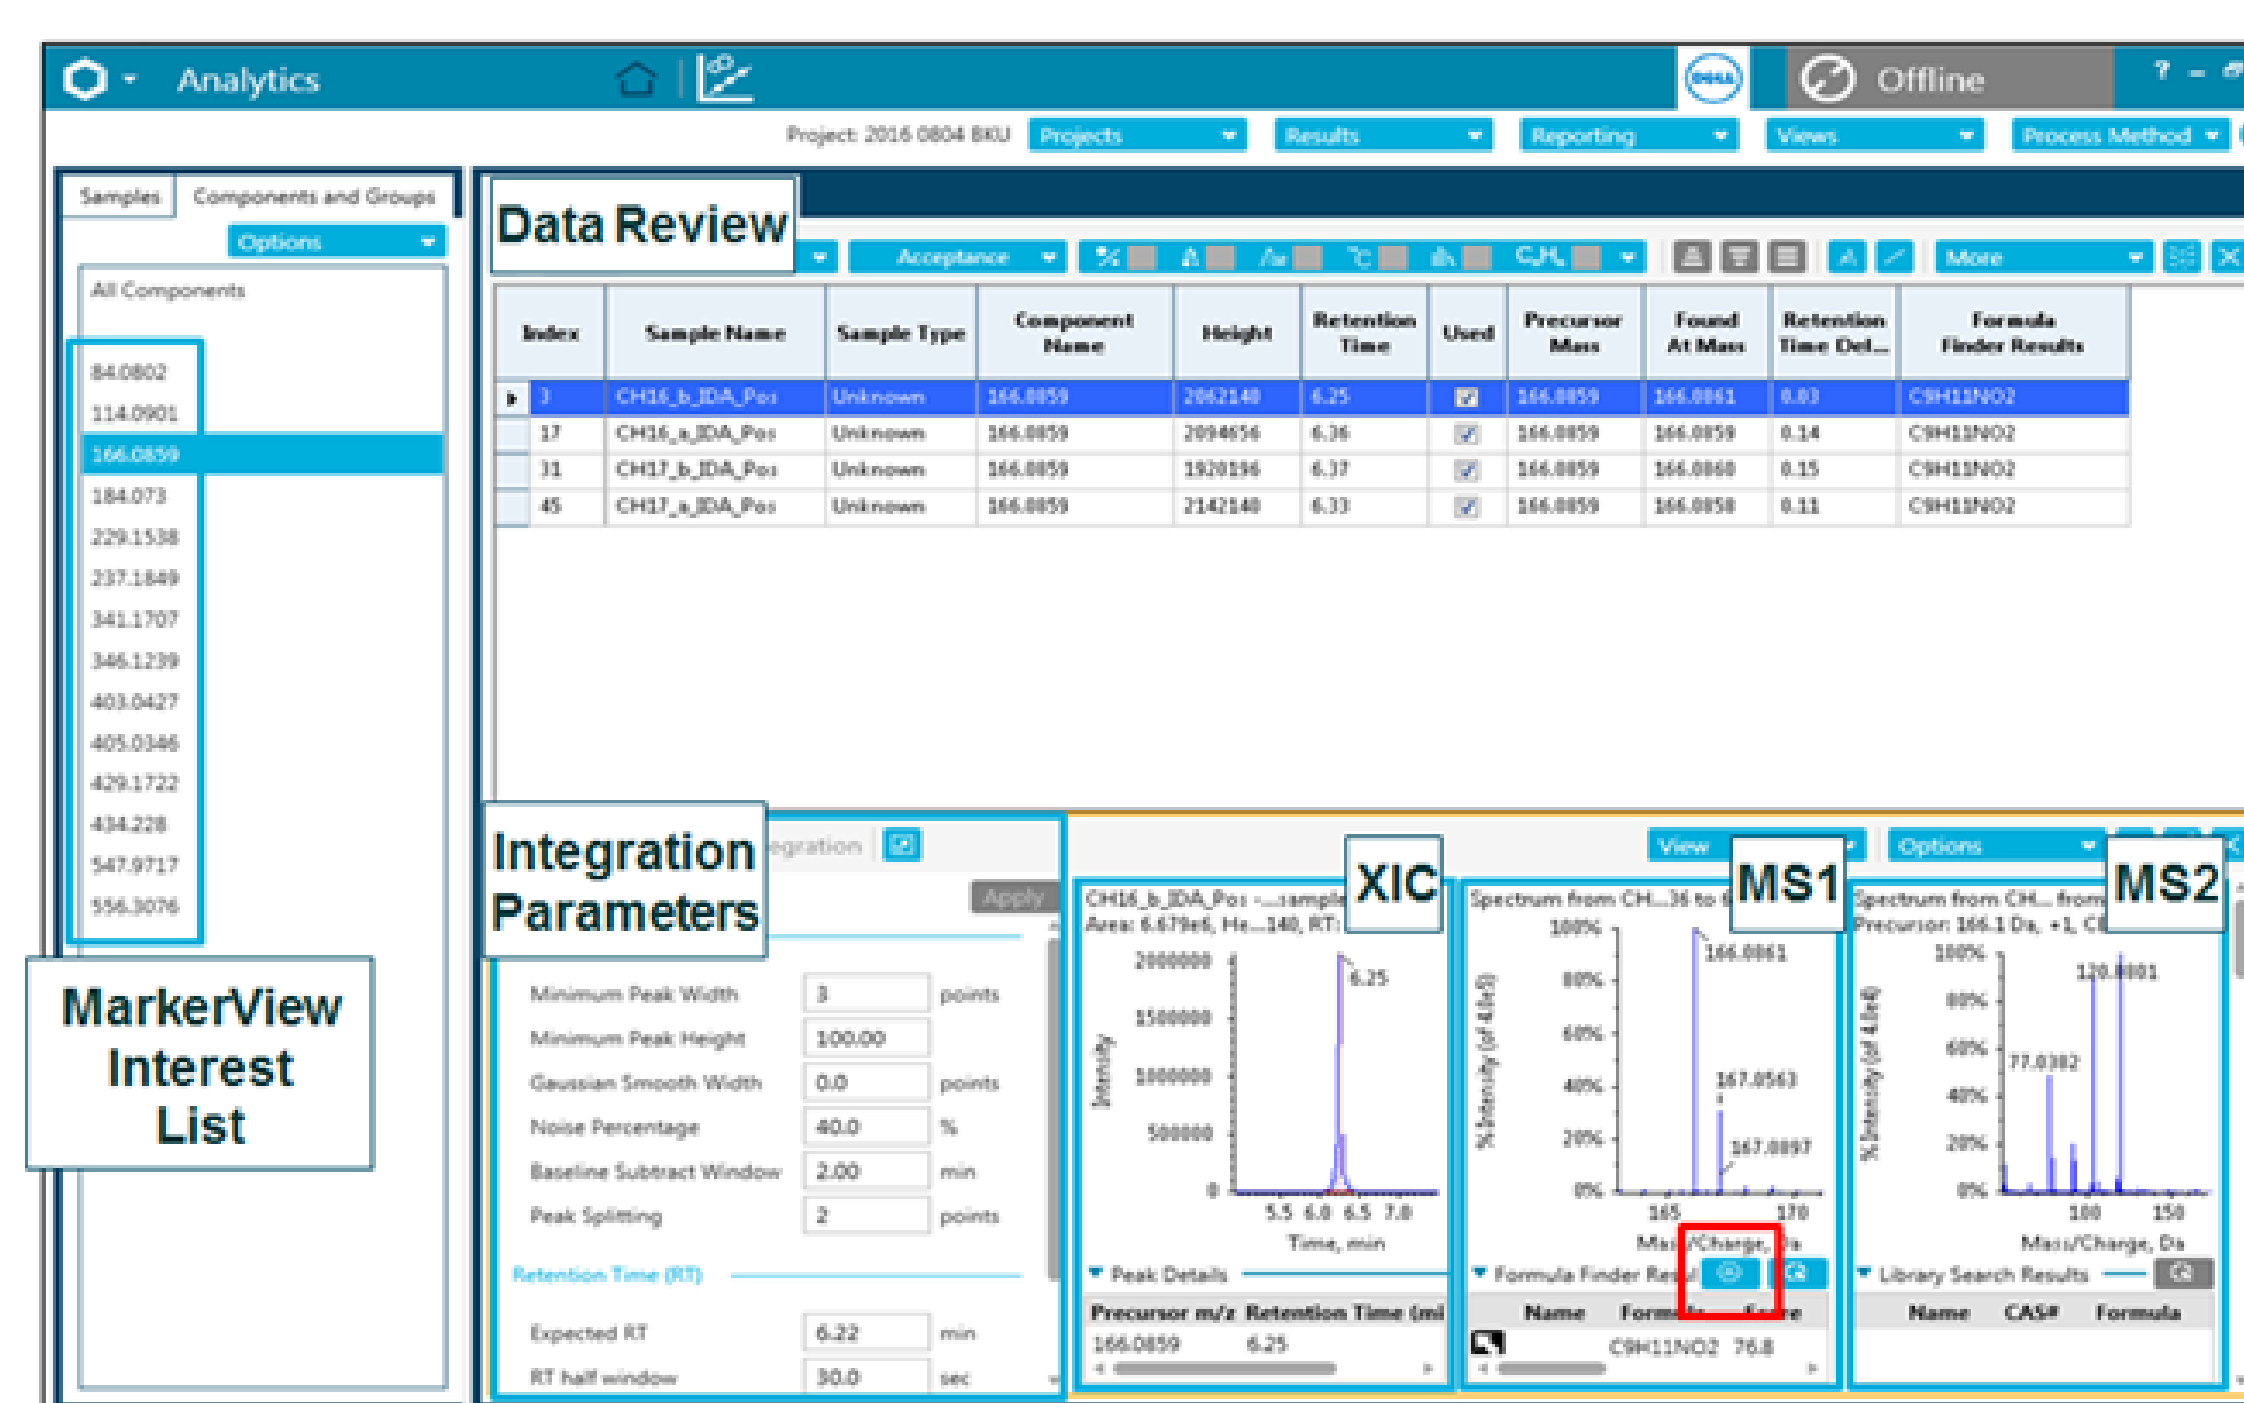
Analytics

Offline

Project: 2016 0804 BKU Projects Results Reporting Views Process Method

Samples Components and Groups

Options

All Components

84.0802
114.0901
166.0859
184.073
229.1538
237.1649
341.1707
346.1239
403.0427
405.0346
429.1722
434.228
547.9717
556.3076

MarkerView Interest List

Data Review

Acceptance More

| Index | Sample Name | Sample Type | Component Name | Height | Retention Time | Used | Precursor Mass | Found At Mass | Retention Time Del... | Formula Finder Results |
|---|---|---|---|---|---|---|---|---|---|---|
| 3 | CH16_b_IDA_Pos | Unknown | 166.0859 | 2062140 | 6.25 | ☑ | 166.0859 | 166.0861 | 0.03 | C9H11NO2 |
| 17 | CH16_a_IDA_Pos | Unknown | 166.0859 | 2094656 | 6.36 | ☑ | 166.0859 | 166.0859 | 0.14 | C9H11NO2 |
| 31 | CH17_b_IDA_Pos | Unknown | 166.0859 | 1920196 | 6.37 | ☑ | 166.0859 | 166.0860 | 0.15 | C9H11NO2 |
| 45 | CH17_a_IDA_Pos | Unknown | 166.0859 | 2142140 | 6.33 | ☑ | 166.0859 | 166.0858 | 0.11 | C9H11NO2 |

Integration Parameters

egration

Apply

Minimum Peak Width 3 points
Minimum Peak Height 100.00
Gaussian Smooth Width 0.0 points
Noise Percentage 40.0 %
Baseline Subtract Window 2.00 min
Peak Splitting 2 points

Retention Time (RT)

Expected RT 6.22 min
RT half window 30.0 sec

View Options

XIC

CH16_b_IDA_Pos -...sample
Area: 6.679e6, He...140, RT:
2000000
1500000
1000000
500000
0
Intensity
6.25
5.5 6.0 6.5 7.0
Time, min
Peak Details
Precursor m/z Retention Time (mi
166.0859 6.25

MS1

Spectrum from CH...36 to
100%
80%
60%
40%
20%
0%
% Intensity (of 4.8e5)
166.0861
167.0563
167.0897
165 170
Mass/Charge, Da
Formula Finder Results
Name Formula Score
C9H11NO2 76.8

MS2

Spectrum from CH... from
Precursor: 166.1 Da, +1, CE
100%
80%
60%
40%
20%
0%
% Intensity (of 4.8e4)
120.0801
77.0382
100 150
Mass/Charge, Da
Library Search Results
Name CAS# Formula